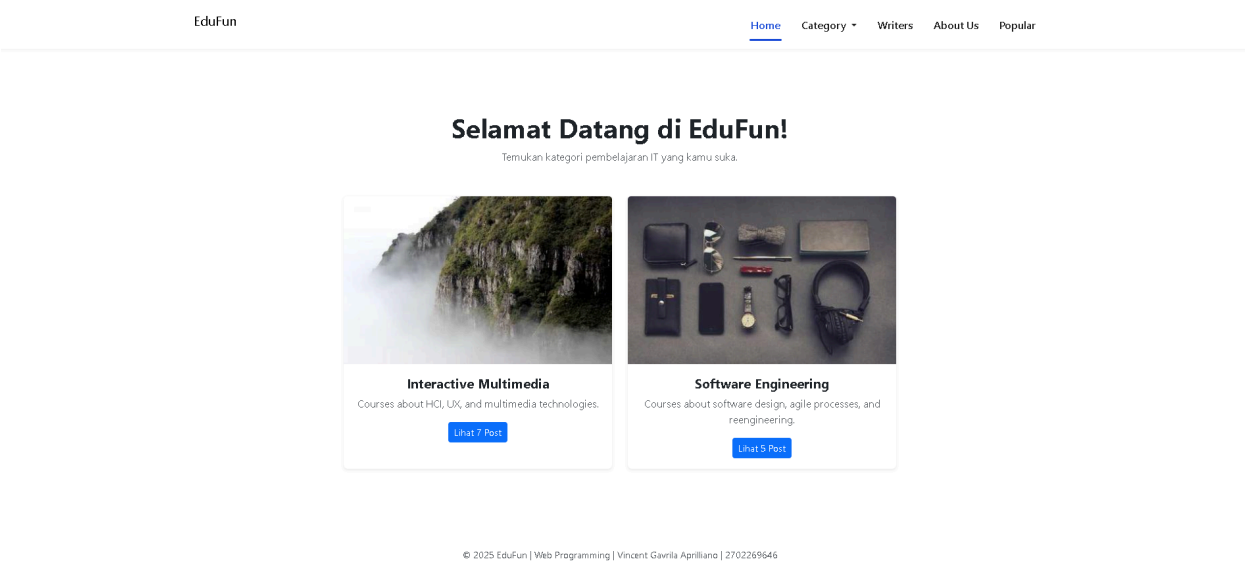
EduFun

Home Category Writers About Us Popular

Selamat Datang di EduFun!

Temukan kategori pembelajaran IT yang kamu suka.

Interactive Multimedia

Courses about HCI, UX, and multimedia technologies.

Lihat 7 Post

Software Engineering

Courses about software design, agile processes, and reengineering.

Lihat 5 Post

© 2025 EduFun | Web Programming | Vincent Gavrila Aprilliano | 2702269646